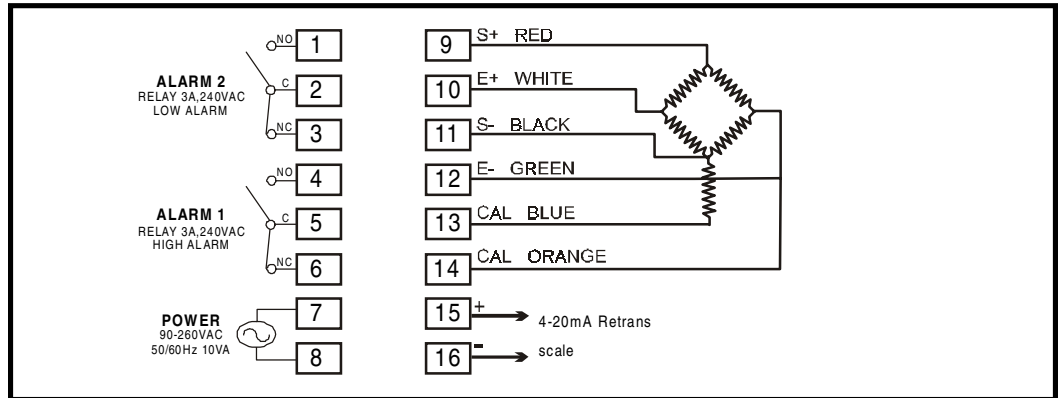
NO 1
ALARM 2
RELAY 3A,240VAC
LOW ALARM
C 2
NC 3
NO 4
ALARM 1
RELAY 3A,240VAC
HIGH ALARM
C 5
NC 6
POWER
90-260VAC
50/60Hz 10VA
7
8

9 S+ RED
10 E+ WHITE
11 S- BLACK
12 E- GREEN
13 CAL BLUE
14 CAL ORANGE
15 + 4-20mA Retrans
16 - scale